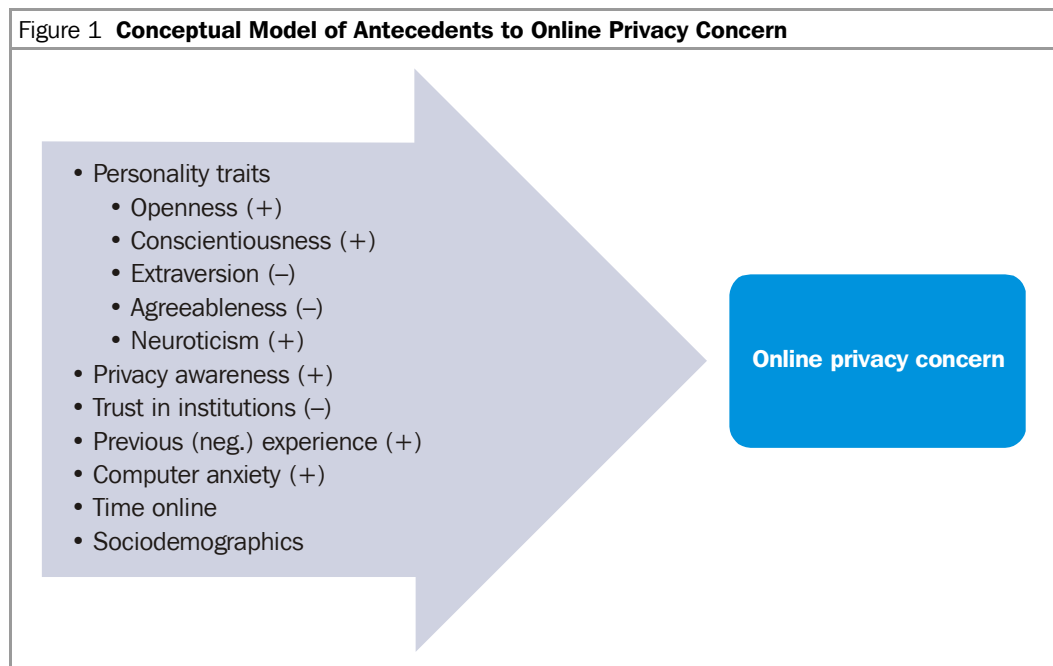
Figure 1 **Conceptual Model of Antecedents to Online Privacy Concern**

- Personality traits
  - Openness (+)
  - Conscientiousness (+)
  - Extraversion (–)
  - Agreeableness (–)
  - Neuroticism (+)
- Privacy awareness (+)
- Trust in institutions (–)
- Previous (neg.) experience (+)
- Computer anxiety (+)
- Time online
- Sociodemographics

Online privacy concern